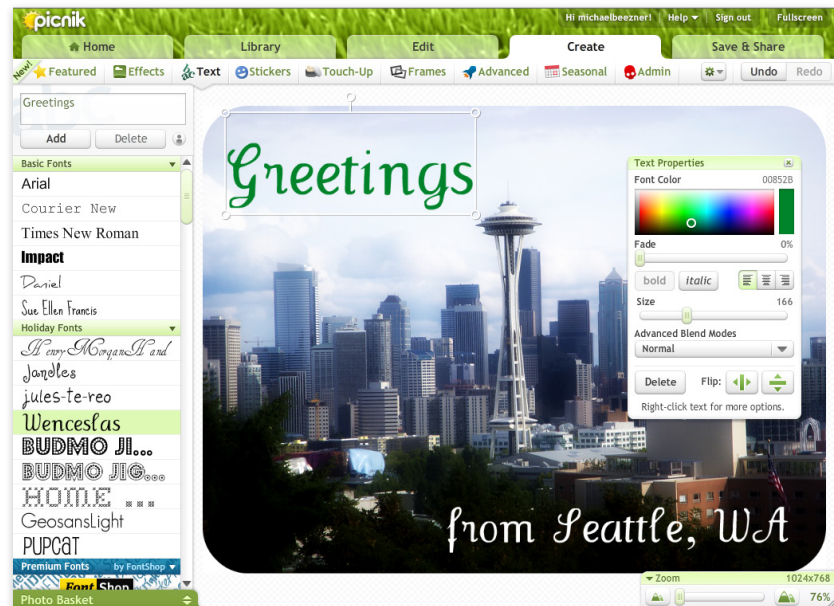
picnik

Hi michaelbeezner! Help ▾ Sign out Fullscreen

Home Library Edit Create Save & Share

New! Featured Effects Text Stickers Touch-Up Frames Advanced Seasonal Admin Undo Redo

Greetings

Add Delete

Basic Fonts
Arial
Courier New
Times New Roman
Impact
Daniel
Sue Ellen Francis
Holiday Fonts
Henny Morgan Hand
Jandles
jules-te-reo
Wenceslas
BUDMO JI...
BUDMO JIG...
HOME ...
GeosansLight
PUPCAT
Premium Fonts by FontShop
FontShop
Photo Basket

Greetings

Text Properties
Font Color 00852B
Fade 0%
bold italic
Size 166
Advanced Blend Modes
Normal
Delete Flip:
Right-click text for more options.

from Seattle, WA

Zoom 1024x768
76%